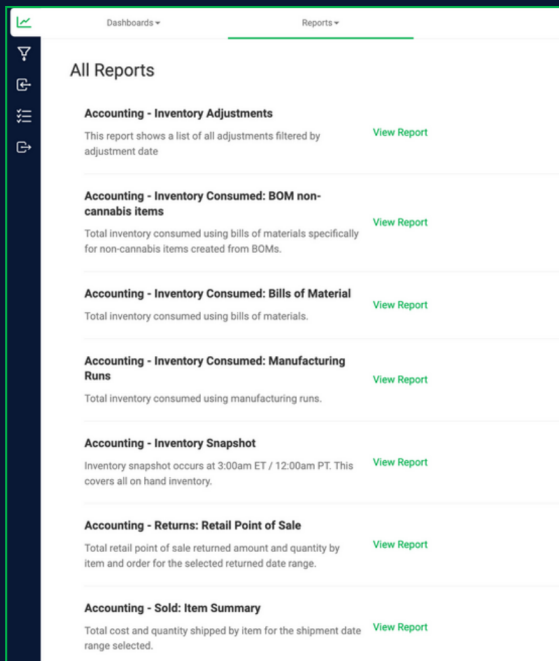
Dashboards ▾

Reports ▾

All Reports

Accounting - Inventory Adjustments

This report shows a list of all adjustments filtered by adjustment date

View Report

Accounting - Inventory Consumed: BOM non-cannabis items

Total inventory consumed using bills of materials specifically for non-cannabis items created from BOMs.

View Report

Accounting - Inventory Consumed: Bills of Material

Total inventory consumed using bills of materials.

View Report

Accounting - Inventory Consumed: Manufacturing Runs

Total inventory consumed using manufacturing runs.

View Report

Accounting - Inventory Snapshot

Inventory snapshot occurs at 3:00am ET / 12:00am PT. This covers all on hand inventory.

View Report

Accounting - Returns: Retail Point of Sale

Total retail point of sale returned amount and quantity by item and order for the selected returned date range.

View Report

Accounting - Sold: Item Summary

Total cost and quantity shipped by item for the shipment date range selected.

View Report